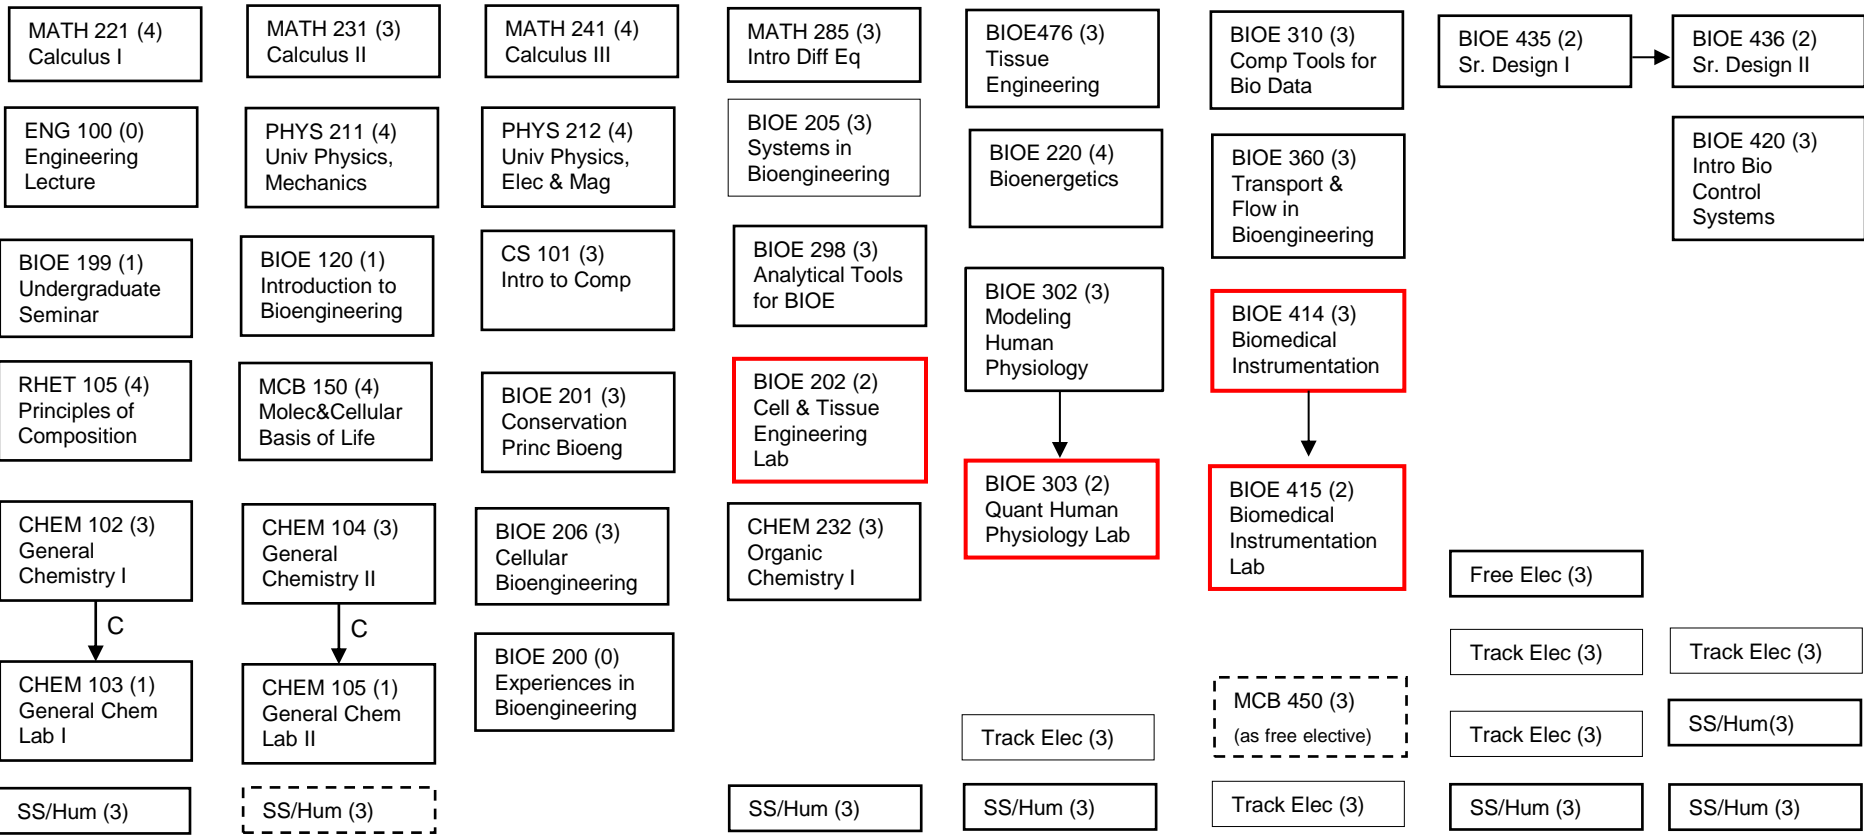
MATH 221 (4)
Calculus I

ENG 100 (0)
Engineering Lecture

BIOE 199 (1)
Undergraduate Seminar

RHET 105 (4)
Principles of Composition

CHEM 102 (3)
General Chemistry I

C

CHEM 103 (1)
General Chem Lab I

SS/Hum (3)

MATH 231 (3)
Calculus II

PHYS 211 (4)
Univ Physics, Mechanics

BIOE 120 (1)
Introduction to Bioengineering

MCB 150 (4)
Molec&Cellular Basis of Life

CHEM 104 (3)
General Chemistry II

C

CHEM 105 (1)
General Chem Lab II

SS/Hum (3)

MATH 241 (4)
Calculus III

PHYS 212 (4)
Univ Physics, Elec & Mag

CS 101 (3)
Intro to Comp

BIOE 201 (3)
Conservation Princ Bioeng

BIOE 206 (3)
Cellular Bioengineering

BIOE 200 (0)
Experiences in Bioengineering

MATH 285 (3)
Intro Diff Eq

BIOE 205 (3)
Systems in Bioengineering

BIOE 298 (3)
Analytical Tools for BIOE

BIOE 202 (2)
Cell & Tissue Engineering Lab

CHEM 232 (3)
Organic Chemistry I

SS/Hum (3)

BIOE476 (3)
Tissue Engineering

BIOE 220 (4)
Bioenergetics

BIOE 302 (3)
Modeling Human Physiology

BIOE 303 (2)
Quant Human Physiology Lab

Track Elec (3)

SS/Hum (3)

BIOE 310 (3)
Comp Tools for Bio Data

BIOE 360 (3)
Transport & Flow in Bioengineering

BIOE 414 (3)
Biomedical Instrumentation

BIOE 415 (2)
Biomedical Instrumentation Lab

MCB 450 (3)
(as free elective)

Track Elec (3)

BIOE 435 (2)
Sr. Design I

Free Elec (3)

Track Elec (3)

Track Elec (3)

SS/Hum (3)

BIOE 436 (2)
Sr. Design II

BIOE 420 (3)
Intro Bio Control Systems

Track Elec (3)

SS/Hum(3)

SS/Hum (3)